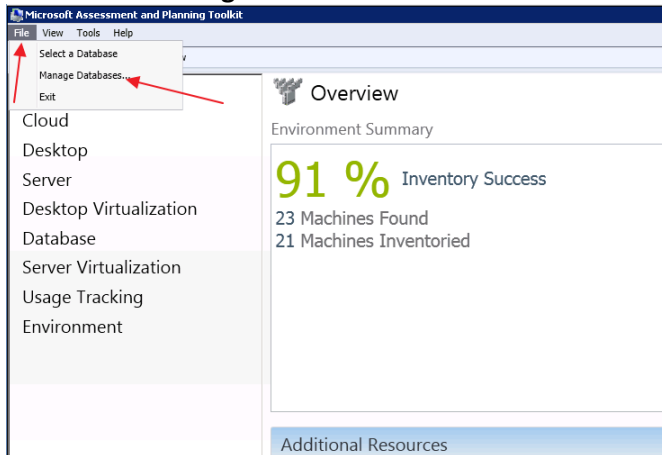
Microsoft Assessment and Planning Toolkit

File View Tools Help

Select a Database
Manage Databases...
Exit

w

Cloud
Desktop
Server
Desktop Virtualization
Database
Server Virtualization
Usage Tracking
Environment

Overview

Environment Summary

91 % Inventory Success

23 Machines Found
21 Machines Inventoried

Additional Resources